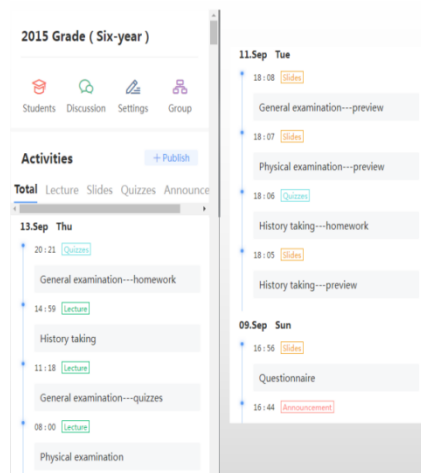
2015 Grade ( Six-year )

Students Discussion Settings Group

Activities

+ Publish

Total Lecture Slides Quizzes Announce

13.Sep Thu

20 : 21 Quizzes

General examination---homework

14 : 59 Lecture

History taking

11 : 18 Lecture

General examination---quizzes

08 : 00 Lecture

Physical examination

11.Sep Tue

18 : 08 Slides

General examination---preview

18 : 07 Slides

Physical examination---preview

18 : 06 Quizzes

History taking---homework

18 : 05 Slides

History taking---preview

09.Sep Sun

16 : 56 Slides

Questionnaire

16 : 44 Announcement